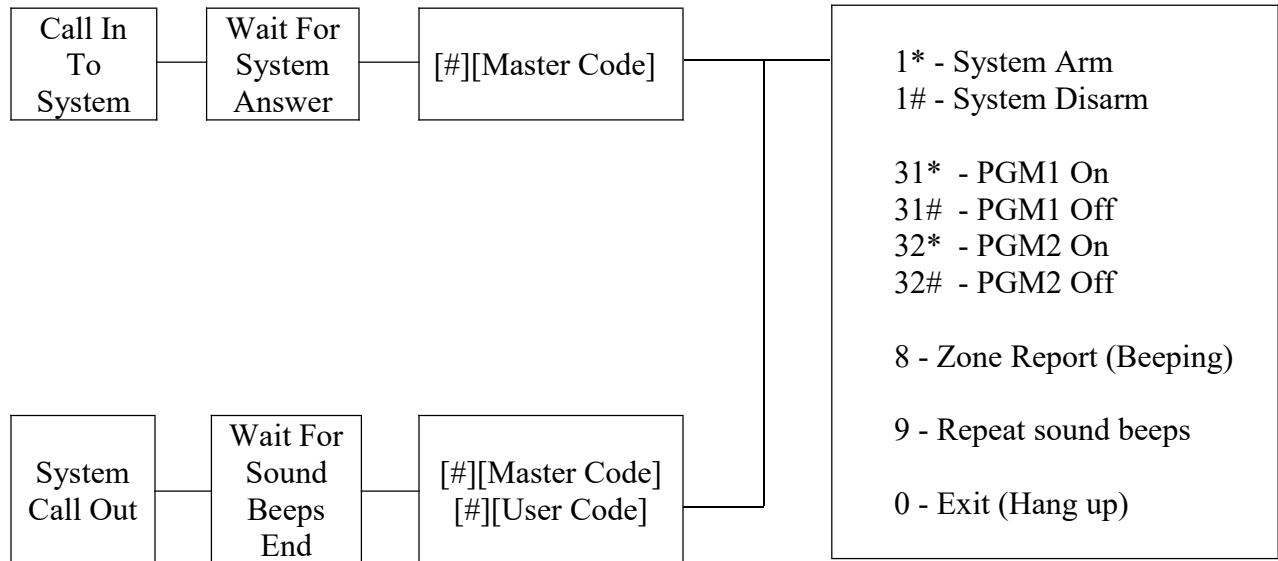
Call In To System

Wait For System Answer

[#][Master Code]

System Call Out

Wait For Sound Beeps End

[#][Master Code]
[#][User Code]

1* - System Arm
1# - System Disarm

31* - PGM1 On
31# - PGM1 Off
32* - PGM2 On
32# - PGM2 Off

8 - Zone Report (Beeping)

9 - Repeat sound beeps

0 - Exit (Hang up)